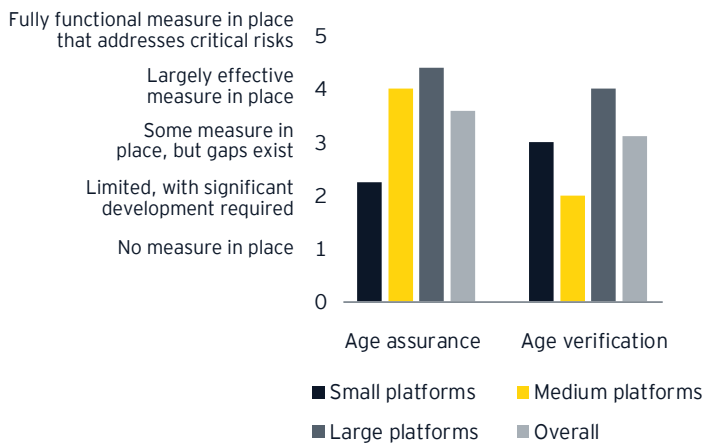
Fully functional measure in place that addresses critical risks 5

Largely effective measure in place 4

Some measure in place, but gaps exist 3

Limited, with significant development required 2

No measure in place 1

0

Age assurance

Age verification

Small platforms

Medium platforms

Large platforms

Overall